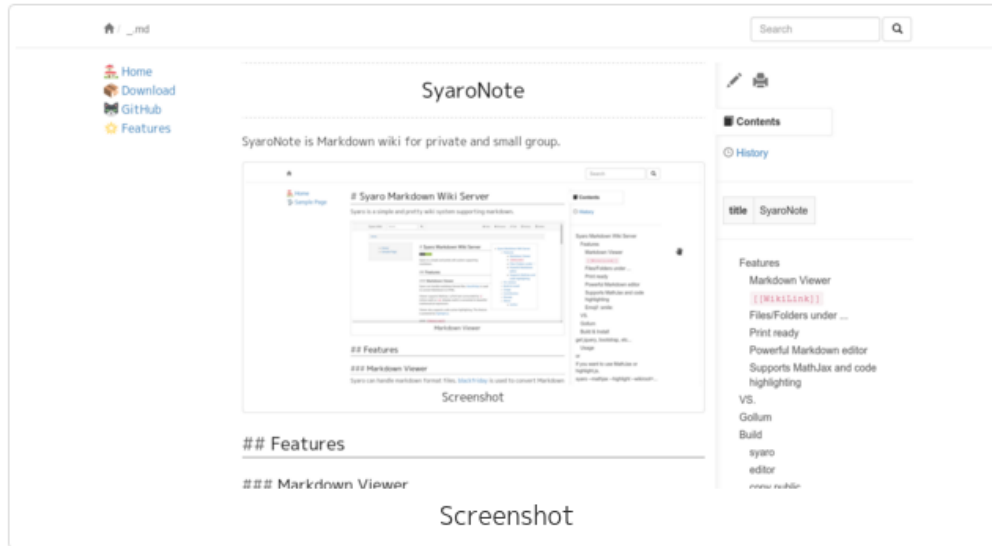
/ _md

Search

Home
Download
GitHub
Features

SyaroNote

SyaroNote is Markdown wiki for private and small group.

Home
Sample Page

# Syaro Markdown Wiki Server

Syaro is a simple and pretty wiki system supporting markdown.

Markdown Viewer

## Features

### Markdown Viewer

Syaro can handle markdown format files. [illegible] is used to convert Markdown.

Contents

History

Syaro Markdown Wiki Server
Features
Markdown Viewer
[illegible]
Files/Folders under ...
Print ready
Powerful Markdown editor
Supports MathJax and code highlighting
Emoji! :smile:
VS.
Gollum
Build & install
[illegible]
Usage
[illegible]

Screenshot

## Features

### Markdown Viewer

Contents

History

| title | SyaroNote |
|---|---|

Features
Markdown Viewer
[[WikiLink]]
Files/Folders under ...
Print ready
Powerful Markdown editor
Supports MathJax and code highlighting
VS.
Gollum
Build
syaro
editor
copy public

Screenshot